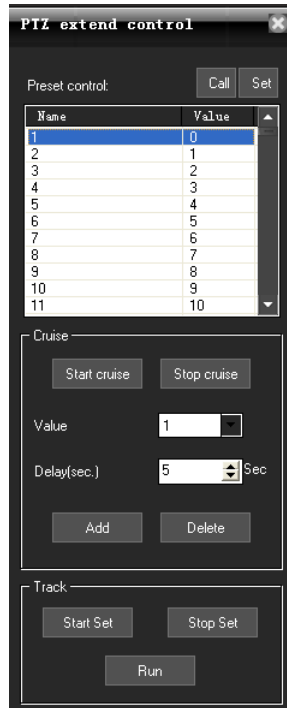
PTZ extend control

Preset control: Call Set

| Name | Value |
|---|---|
| 1 | 0 |
| 2 | 1 |
| 3 | 2 |
| 4 | 3 |
| 5 | 4 |
| 6 | 5 |
| 7 | 6 |
| 8 | 7 |
| 9 | 8 |
| 10 | 9 |
| 11 | 10 |

Cruise

Start cruise Stop cruise

Value 1

Delay(sec.) 5 Sec

Add Delete

Track

Start Set Stop Set

Run